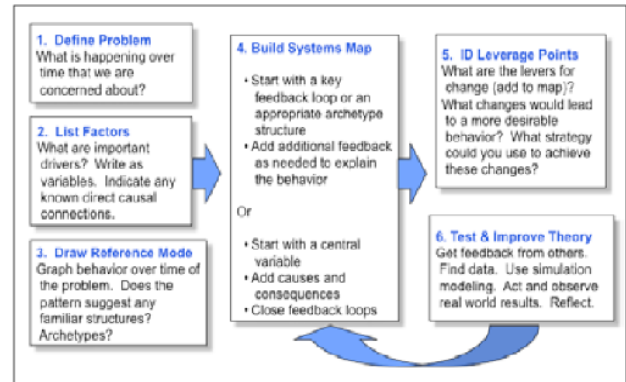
1. Define Problem
What is happening over time that we are concerned about?

2. List Factors
What are important drivers? Write as variables. Indicate any known direct causal connections.

3. Draw Reference Mode
Graph behavior over time of the problem. Does the pattern suggest any familiar structures? Archetypes?

4. Build Systems Map

• Start with a key feedback loop or an appropriate archetype structure
• Add additional feedback as needed to explain the behavior

Or

• Start with a central variable
• Add causes and consequences
• Close feedback loops

5. ID Leverage Points
What are the levers for change (add to map)? What changes would lead to a more desirable behavior? What strategy could you use to achieve these changes?

6. Test & Improve Theory
Get feedback from others. Find data. Use simulation modeling. Act and observe real world results. Reflect.